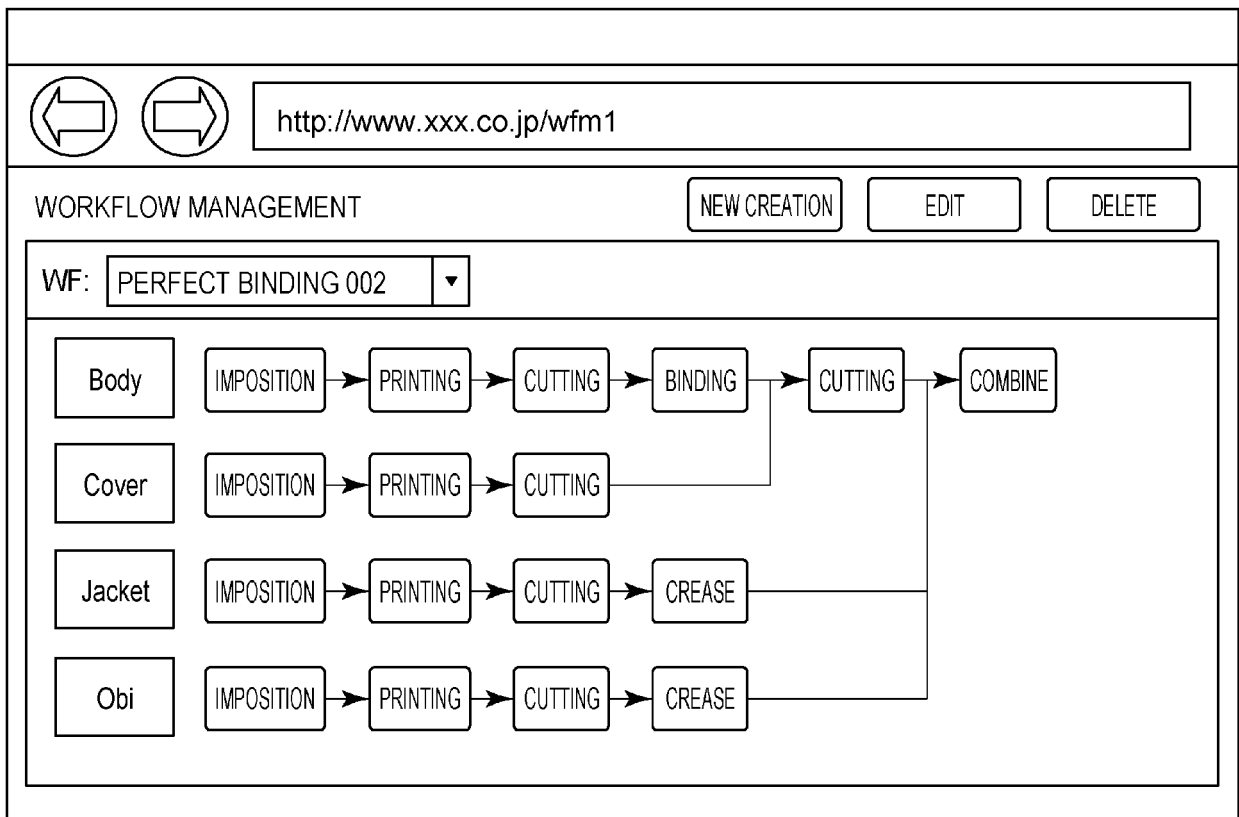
http://www.xxx.co.jp/wfm1

WORKFLOW MANAGEMENT

NEW CREATION

EDIT

DELETE

WF: PERFECT BINDING 002 ▼

Body
IMPOSITION
PRINTING
CUTTING
BINDING
CUTTING
COMBINE

Cover
IMPOSITION
PRINTING
CUTTING

Jacket
IMPOSITION
PRINTING
CUTTING
CREASE

Obi
IMPOSITION
PRINTING
CUTTING
CREASE